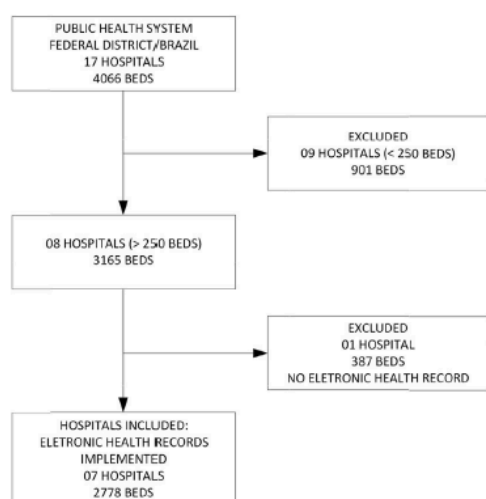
PUBLIC HEALTH SYSTEM
FEDERAL DISTRICT/BRAZIL
17 HOSPITALS
4066 BEDS

EXCLUDED
09 HOSPITALS (< 250 BEDS)
901 BEDS

08 HOSPITALS (> 250 BEDS)
3165 BEDS

EXCLUDED
01 HOSPITAL
387 BEDS
NO ELETRONIC HEALTH RECORD

HOSPITALS INCLUDED:
ELETRONIC HEALTH RECORDS IMPLEMENTED
07 HOSPITALS
2778 BEDS